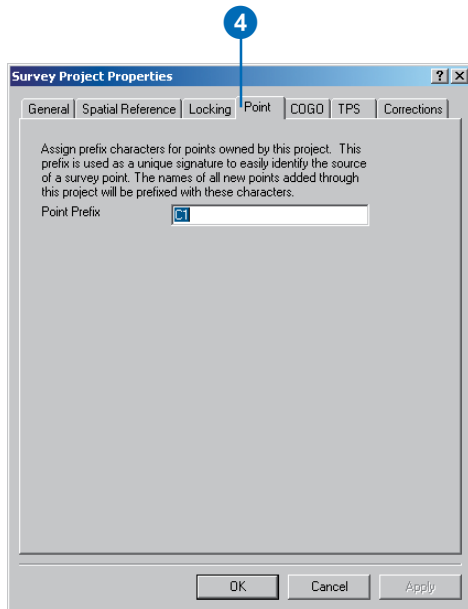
4

Survey Project Properties

? X

General | Spatial Reference | Locking | Point | COGO | TPS | Corrections

Assign prefix characters for points owned by this project. This prefix is used as a unique signature to easily identify the source of a survey point. The names of all new points added through this project will be prefixed with these characters.

Point Prefix C1

OK Cancel Apply